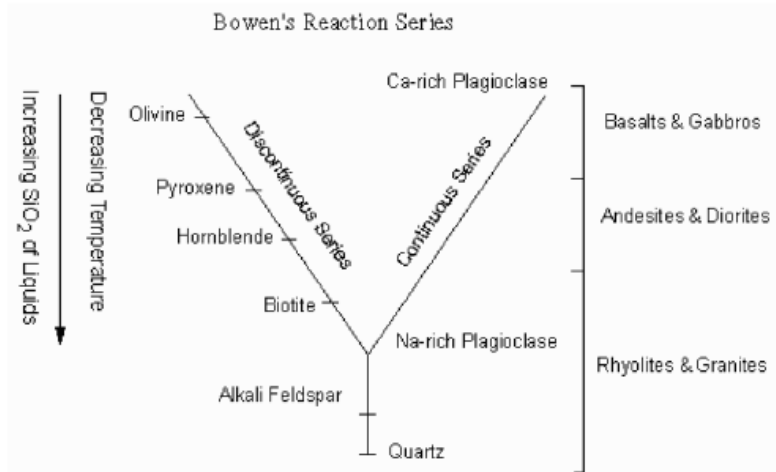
Bowen's Reaction Series

Increasing $SiO_2$ of Liquids

Decreasing Temperature

Olivine

Pyroxene

Hornblende

Biotite

Discontinuous Series

Ca-rich Plagioclase

Continuous Series

Na-rich Plagioclase

Alkali Feldspar

Quartz

Basalts & Gabbros

Andesites & Diorites

Rhyolites & Granites